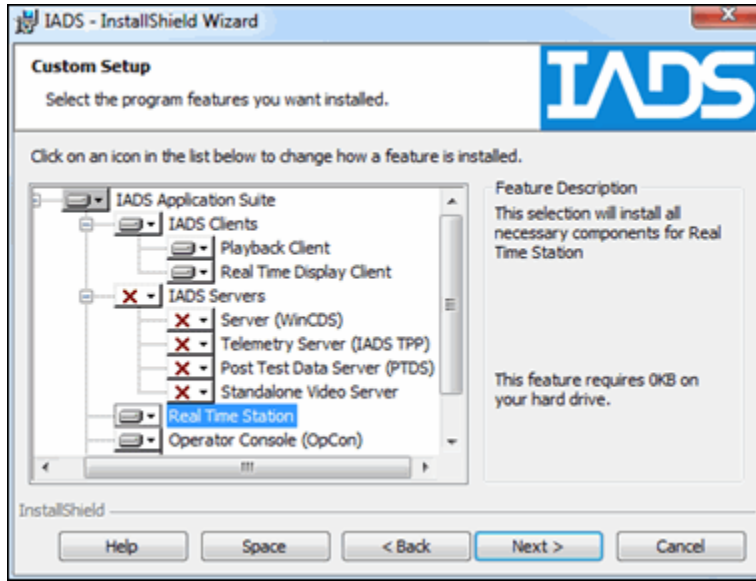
IADS - InstallShield Wizard

Custom Setup

Select the program features you want installed.

IADS

Click on an icon in the list below to change how a feature is installed.

IADS Application Suite
IADS Clients
Playback Client
Real Time Display Client
IADS Servers
Server (WinCDS)
Telemetry Server (IADS TPP)
Post Test Data Server (PTDS)
Standalone Video Server
Real Time Station
Operator Console (OpCon)

Feature Description

This selection will install all necessary components for Real Time Station

This feature requires 0KB on your hard drive.

InstallShield

Help Space < Back Next > Cancel